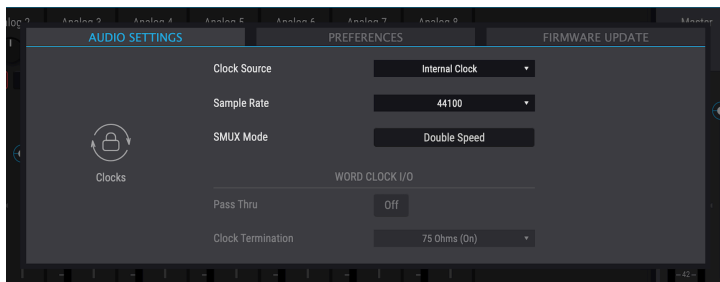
log 2 Analog 3 Analog 4 Analog 5 Analog 6 Analog 7 Analog 8 Master

AUDIO SETTINGS
PREFERENCES
FIRMWARE UPDATE

Clock Source
Internal Clock
Sample Rate
44100
SMUX Mode
Double Speed

Clocks

WORD CLOCK I/O
Pass Thru
Off
Clock Termination
75 Ohms (On)

-42-